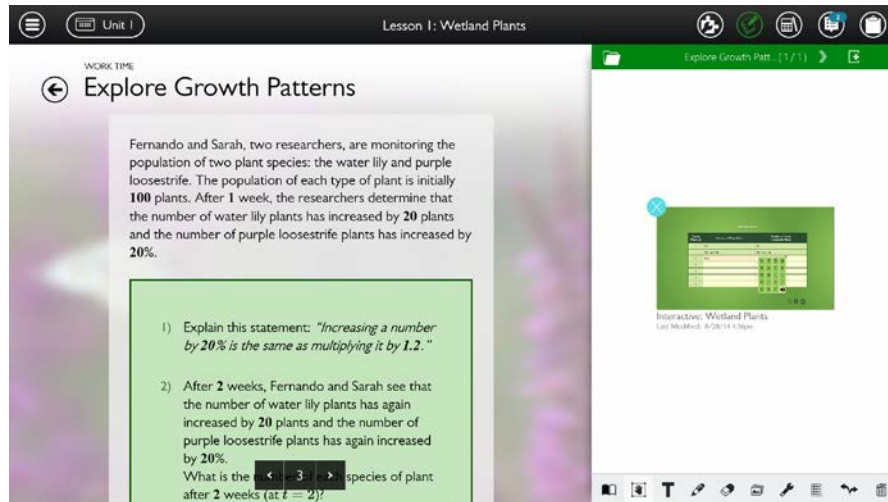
Unit 1

Lesson 1: Wetland Plants

WORK TIME

Explore Growth Patterns

Fernando and Sarah, two researchers, are monitoring the population of two plant species: the water lily and purple loosestrife. The population of each type of plant is initially **100** plants. After **1** week, the researchers determine that the number of water lily plants has increased by **20** plants and the number of purple loosestrife plants has increased by **20%**.

1) Explain this statement: *"Increasing a number by 20% is the same as multiplying it by 1.2."*

2) After **2** weeks, Fernando and Sarah see that the number of water lily plants has again increased by **20** plants and the number of purple loosestrife plants has again increased by **20%**.
What is the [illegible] 3 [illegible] species of plant after **2** weeks (at $t = 2$)?

Explore Growth Patt...(1/1)

Interactive: Wetland Plants
Last Modified: 8/28/14 4:36pm